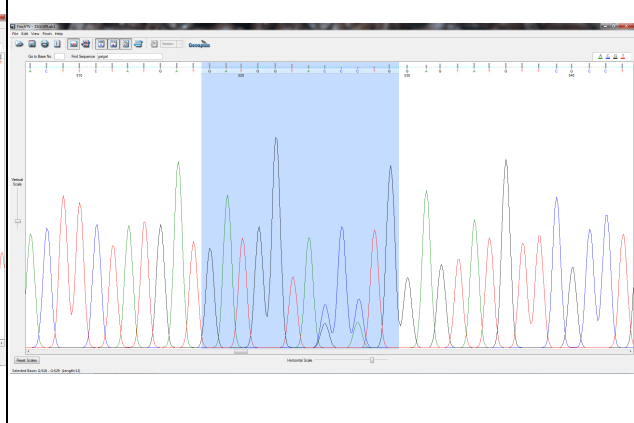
FinchTV - [...]
File Edit View Finch Help
Geospiza
Go to Base No. Find Sequence: gatgat
A C T T C T A T G A T G A G G G T A C C T G G A G T A T G T T C G C C
570
520
530
540
Vertical Scale
Reset Scales
Horizontal Scale
Selected Bases: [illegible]